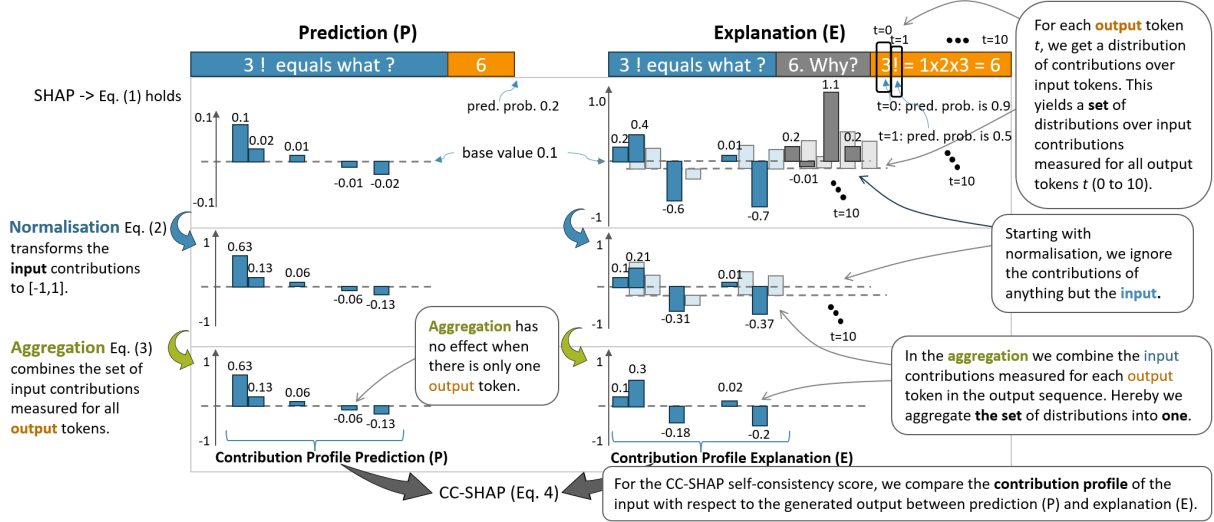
Prediction (P)

3 ! equals what ? 6

SHAP -> Eq. (1) holds

pred. prob. 0.2

0.1
-0.1
0.1
0.02
0.01
-0.01
-0.02

base value 0.1

Explanation (E)

3 ! equals what ? 6. Why? 3! = 1x2x3 = 6

t=0
t=1
t=10

1.0
0.2
0.4
0.01
0.2
1.1
0.2
-0.01
-0.6
-0.7
-1
t=10

t=0: pred. prob. is 0.9
t=1: pred. prob. is 0.5
t=10

For each output token t, we get a distribution of contributions over input tokens. This yields a set of distributions over input contributions measured for all output tokens t (0 to 10).

Normalisation Eq. (2) transforms the input contributions to [-1,1].

1
0.63
0.13
0.06
-0.06
-0.13
-1

1
0.1
0.21
0.01
-0.31
-0.37
-1
t=10

Starting with normalisation, we ignore the contributions of anything but the input.

Aggregation Eq. (3) combines the set of input contributions measured for all output tokens.

Aggregation has no effect when there is only one output token.

1
0.63
0.13
0.06
-0.06
-0.13
-1

1
0.1
0.3
0.02
-0.18
-0.2
-1

In the aggregation we combine the input contributions measured for each output token in the output sequence. Hereby we aggregate the set of distributions into one.

Contribution Profile Prediction (P)

Contribution Profile Explanation (E)

CC-SHAP (Eq. 4)

For the CC-SHAP self-consistency score, we compare the contribution profile of the input with respect to the generated output between prediction (P) and explanation (E).